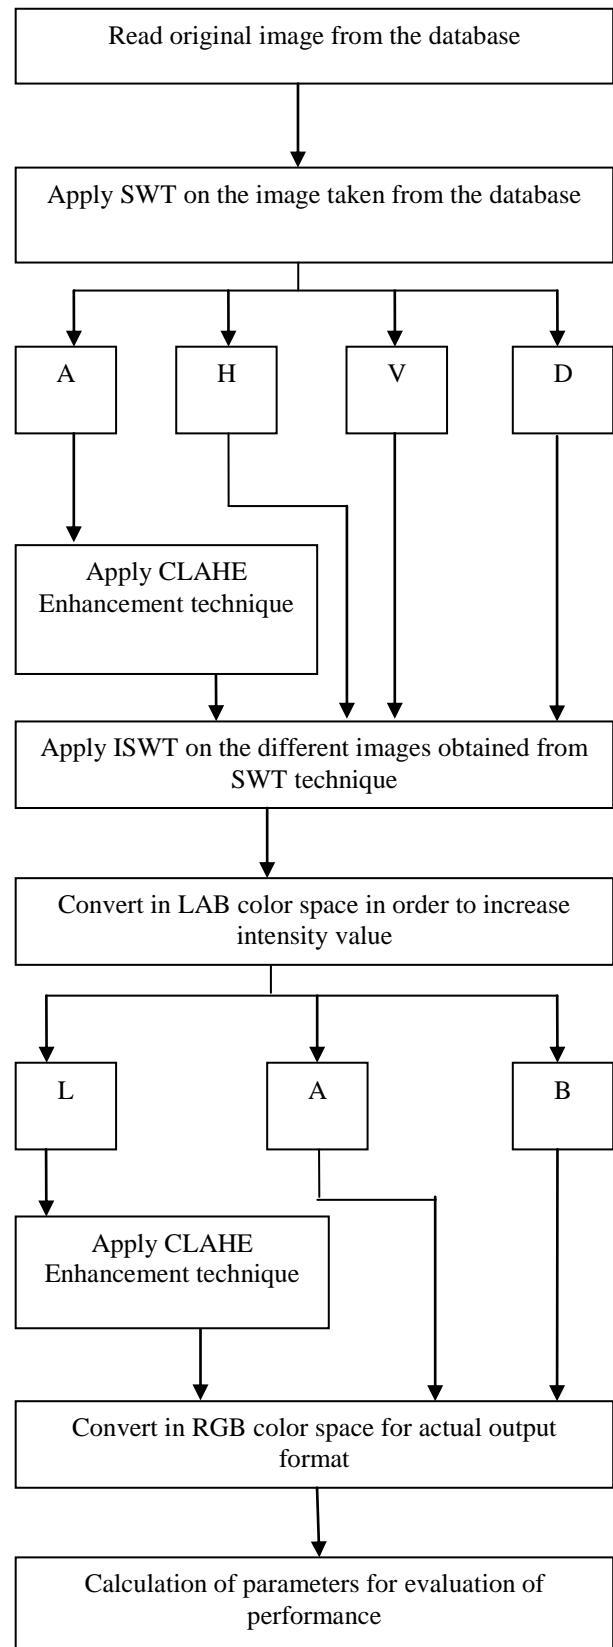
Read original image from the database

Apply SWT on the image taken from the database

A

H

V

D

Apply CLAHE Enhancement technique

Apply ISWT on the different images obtained from SWT technique

Convert in LAB color space in order to increase intensity value

L

A

B

Apply CLAHE Enhancement technique

Convert in RGB color space for actual output format

Calculation of parameters for evaluation of performance